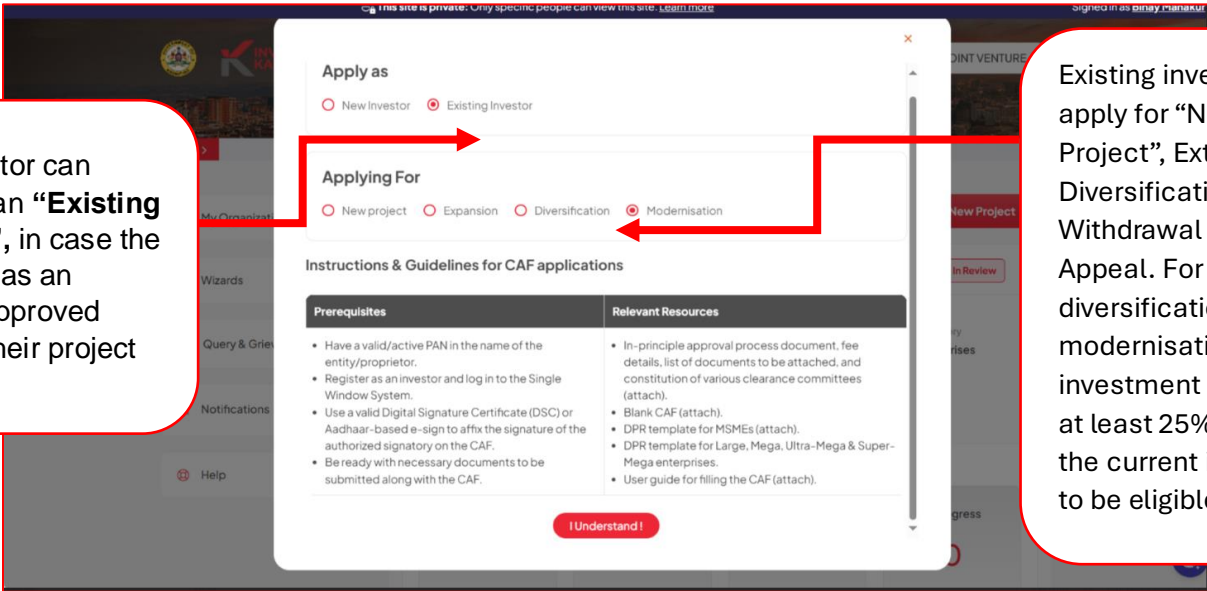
This site is private: Only specific people can view this site. Learn more

Signed in as Binay Manakur

tor can
an "Existing
", in case the
as an
pproved
heir project

My Organizat

Wizards

Query & Grie

Notifications

Help

Apply as

New Investor Existing Investor

Applying For

New project Expansion Diversification Modernisation

Instructions & Guidelines for CAF applications

| Prerequisites | Relevant Resources |
|---|---|
| • Have a valid/active PAN in the name of the entity/proprietor. • Register as an investor and log in to the Single Window System. • Use a valid Digital Signature Certificate (DSC) or Aadhaar-based e-sign to affix the signature of the authorized signatory on the CAF. • Be ready with necessary documents to be submitted along with the CAF. | • In-principle approval process document, fee details, list of documents to be attached, and constitution of various clearance committees (attach). • Blank CAF (attach). • DPR template for MSMEs (attach). • DPR template for Large, Mega, Ultra-Mega & Super-Mega enterprises. • User guide for filling the CAF (attach). |

I Understand !

×

OINT VENTURE

New Project

In Review

rises

gress

Existing inve
apply for "N
Project", Ext
Diversificati
Withdrawal
Appeal. For
diversificatio
modernisati
investment
at least 25%
the current i
to be eligible